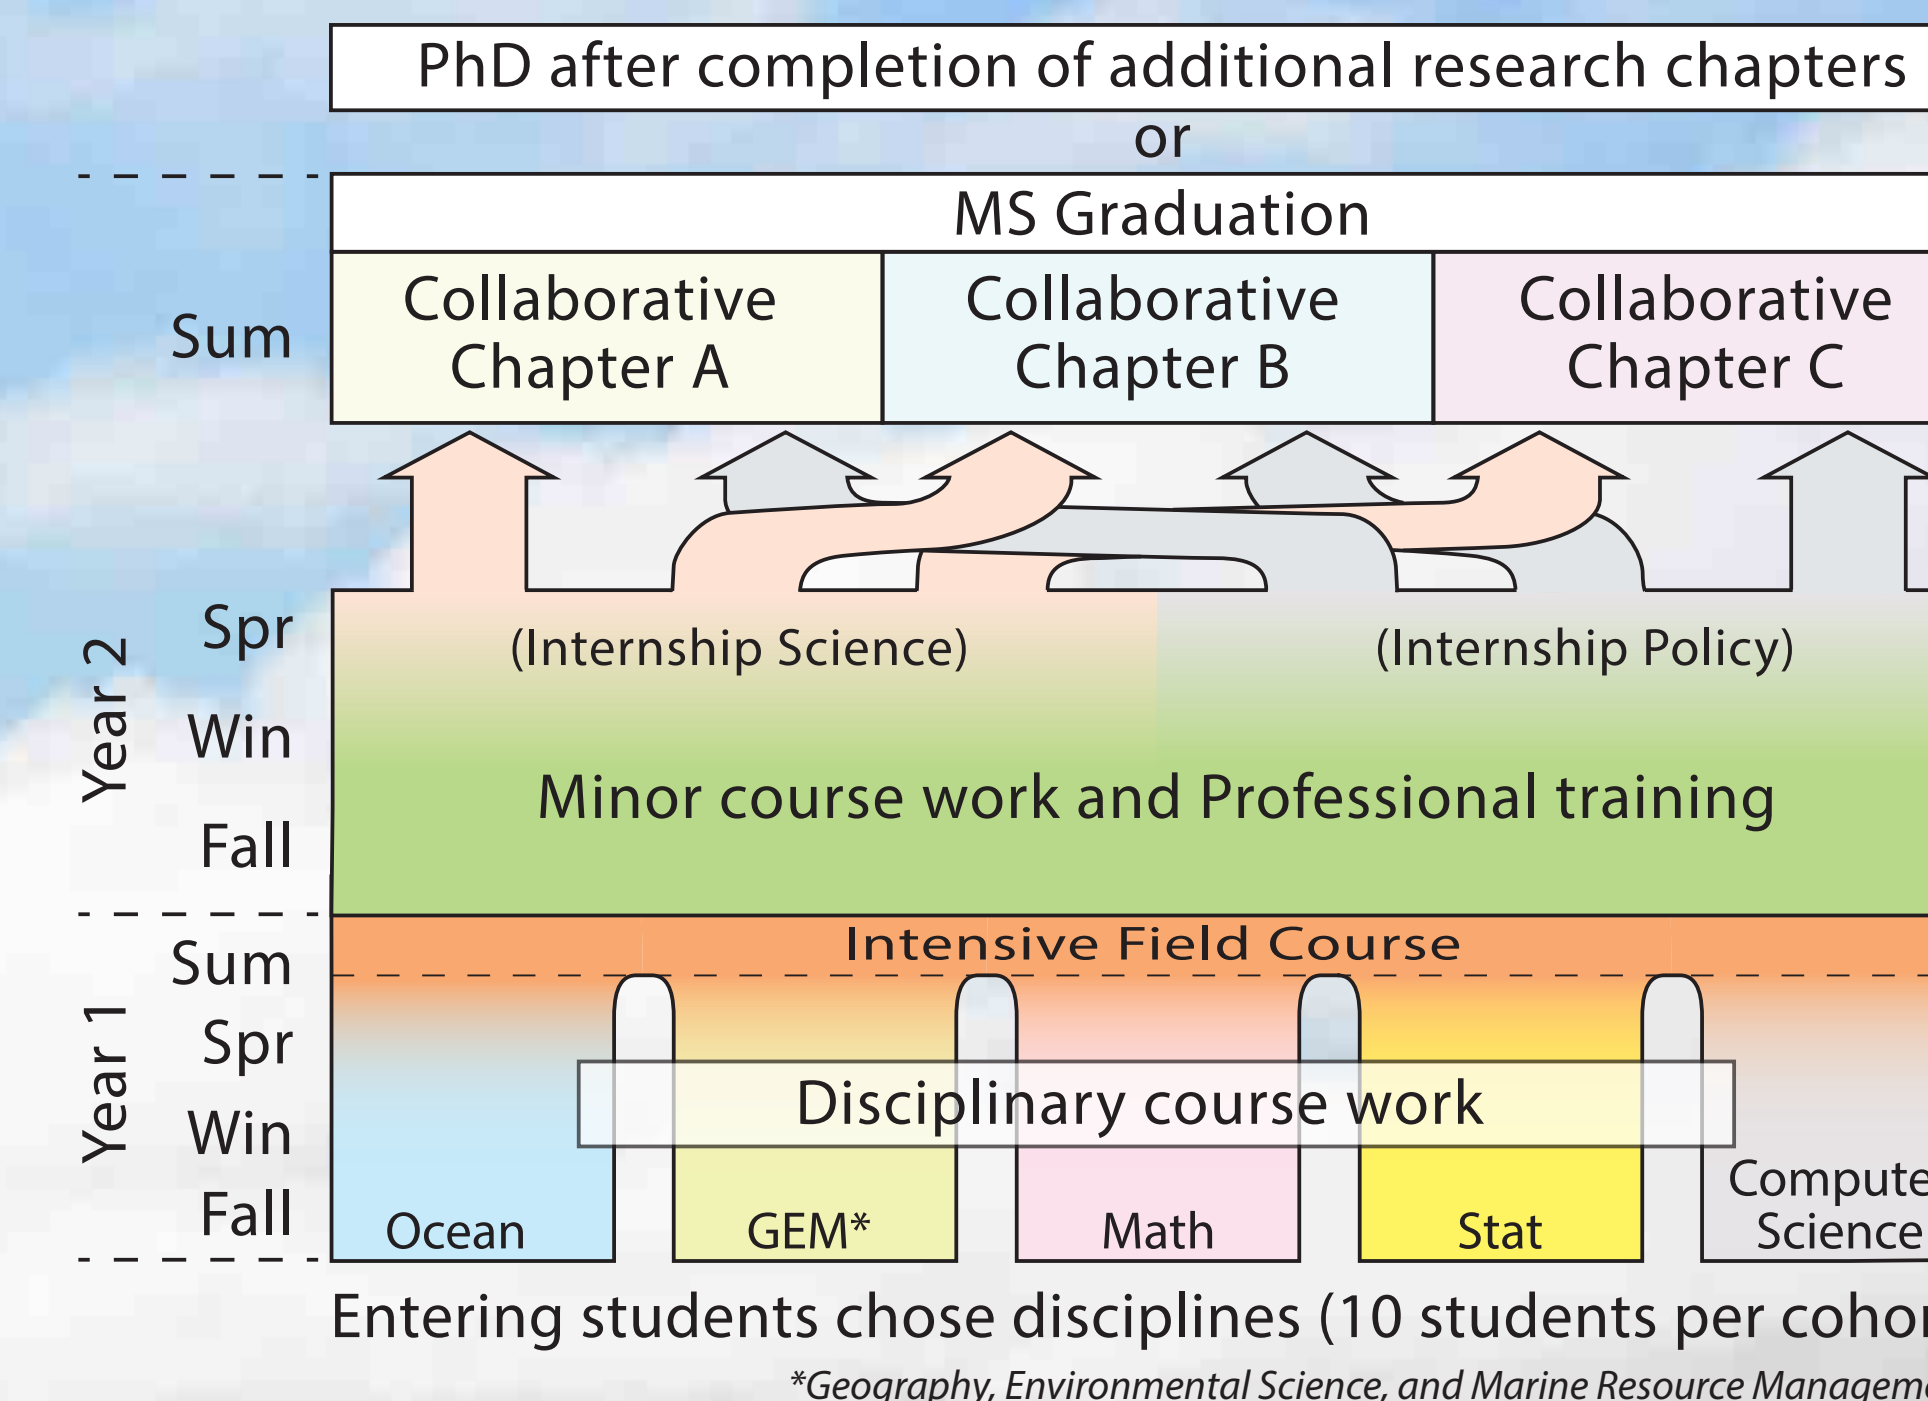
PhD after completion of additional research chapters

or

MS Graduation

Sum

Collaborative Chapter A

Collaborative Chapter B

Collaborative Chapter C

Year 2

Spr

Win

Fall

(Internship Science)

(Internship Policy)

Minor course work and Professional training

Year 1

Sum

Spr

Win

Fall

Intensive Field Course

Disciplinary course work

Ocean

GEM*

Math

Stat

Compute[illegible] Science

Entering students chose disciplines (10 students per coho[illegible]

*Geography, Environmental Science, and Marine Resource Managem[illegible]